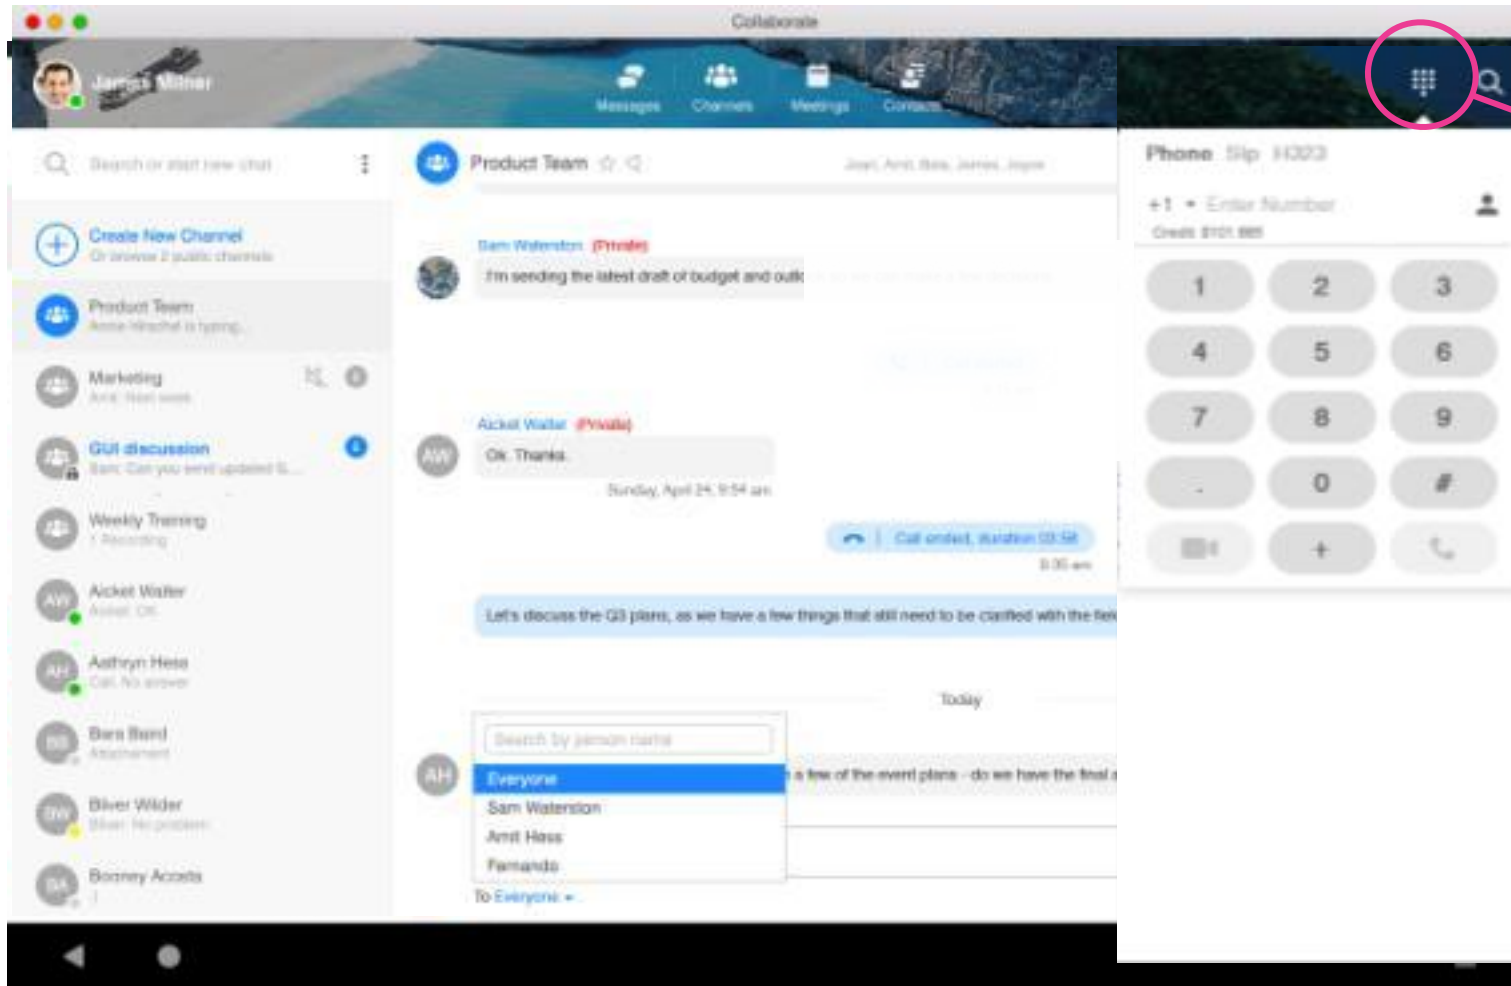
Collaborate

James Milner

Messages Channels Meetings Contacts

Search or start new chat

Create New Channel
Or browse 2 public channels

Product Team
Anne Hirschel is typing

Marketing
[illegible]

GUI discussion
Sam: Can you send updated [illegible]

Weekly Training
1 Recording

AW Aicket Walter
Aicket: OK

AH Aathryn Hess
Call: No answer

BB Bara Bard
Attachment

BW Biiver Wilder
Biiver: No problem

BA Booney Accats
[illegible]

Product Team

Joan, Amit, Bara, James, Joyce

Sam Waterston (Private)
I'm sending the latest draft of budget and outl

Aicket Walter (Private)
Ok. Thanks

Sunday, April 24, 9:54 am

Call ended, duration 03:58
9:35 am

Let's discuss the Q3 plans, as we have a few things that still need to be clarified with the fiel

Today

AH

Search by person name
Everyone
Sam Waterston
Amit Hess
Fernando

a few of the event plans - do we have the final a

To Everyone

Phone Sip H323

+1 Enter Number
Credit: $101.885

1 2 3
4 5 6
7 8 9
. 0 #
+